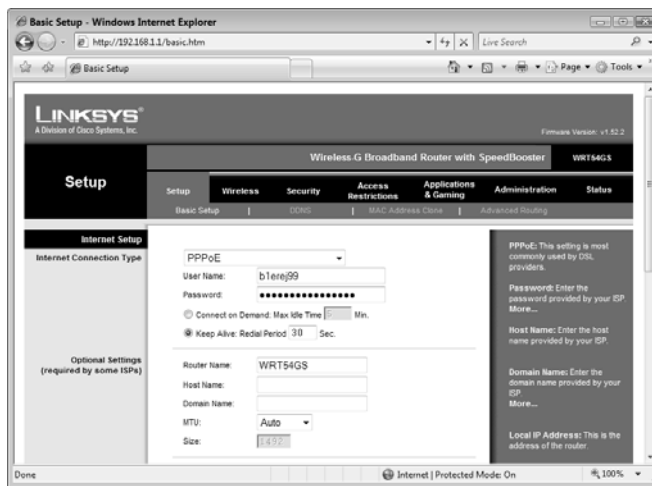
Basic Setup - Windows Internet Explorer

http://192.168.1.1/basic.htm

Live Search

Basic Setup

Page ▾ Tools ▾

LINKSYS®
A Division of Cisco Systems, Inc.

Firmware Version: v1.52.2

Wireless-G Broadband Router with SpeedBooster WRT54GS

Setup

Setup | Wireless | Security | Access Restrictions | Applications & Gaming | Administration | Status

Basic Setup | DDNS | MAC Address Clone | Advanced Routing

Internet Setup

Internet Connection Type

PPPoE

User Name: b1erej99

Password: ••••••••••••••••

Connect on Demand: Max Idle Time 5 Min.

Keep Alive: Redial Period 30 Sec.

Optional Settings (required by some ISPs)

Router Name: WRT54GS

Host Name:

Domain Name:

MTU: Auto

Size: 1492

PPPoE: This setting is most commonly used by DSL providers.

Password: Enter the password provided by your ISP. More...

Host Name: Enter the host name provided by your ISP.

Domain Name: Enter the domain name provided by your ISP. More...

Local IP Address: This is the address of the router.

Done

Internet | Protected Mode: On

100%